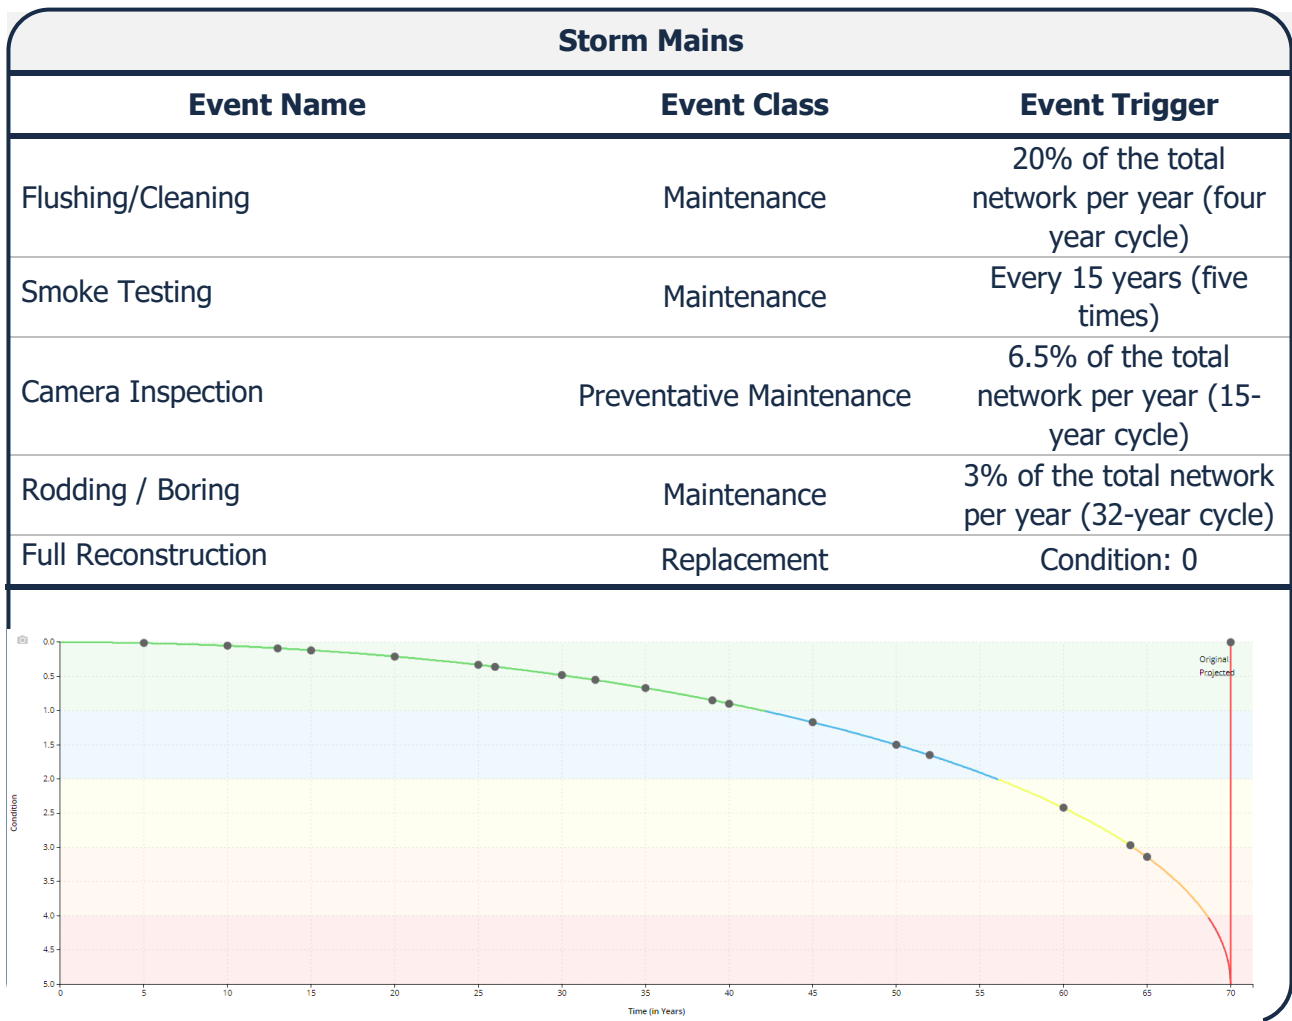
Storm Mains

| Event Name | Event Class | Event Trigger |
|---|---|---|
| Flushing/Cleaning | Maintenance | 20% of the total network per year (four year cycle) |
| Smoke Testing | Maintenance | Every 15 years (five times) |
| Camera Inspection | Preventative Maintenance | 6.5% of the total network per year (15-year cycle) |
| Rodding / Boring | Maintenance | 3% of the total network per year (32-year cycle) |
| Full Reconstruction | Replacement | Condition: 0 |

0.0
0.5
1.0
1.5
2.0
2.5
3.0
3.5
4.0
4.5
5.0
Condition
0 5 10 15 20 25 30 35 40 45 50 55 60 65 70
Time (in Years)
Original
Projected